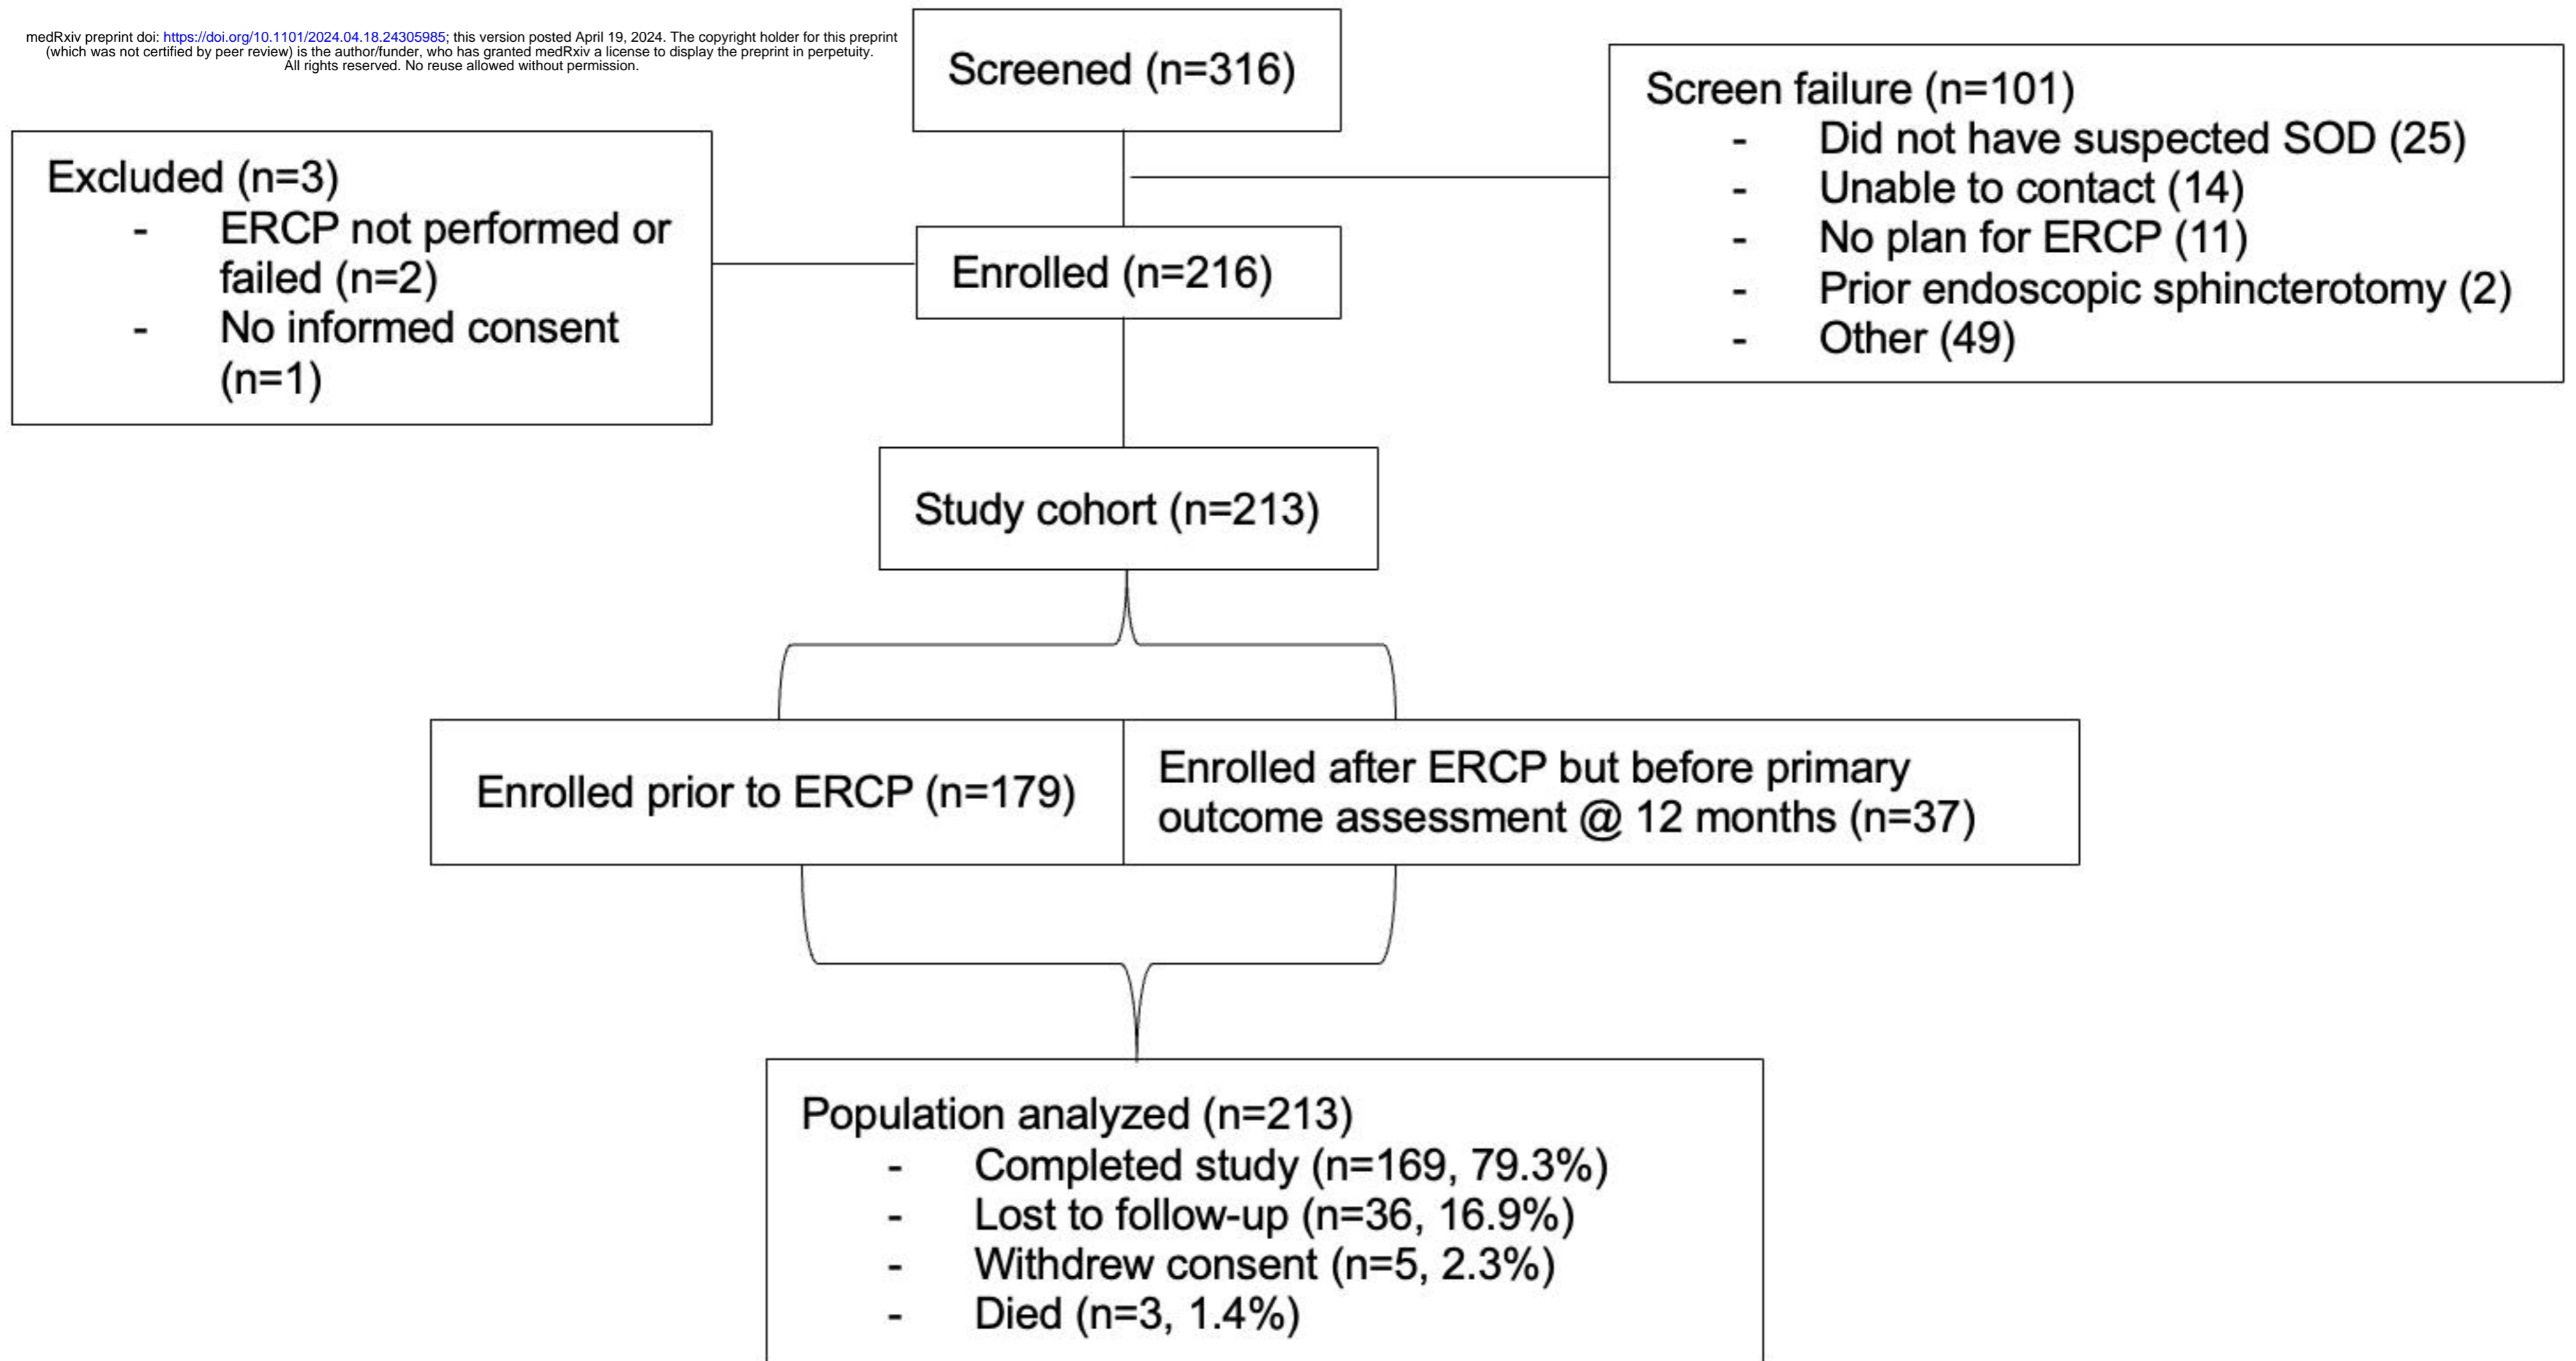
medRxiv preprint doi: https://doi.org/10.1101/2024.04.18.24305985; this version posted April 19, 2024. The copyright holder for this preprint (which was not certified by peer review) is the author/funder, who has granted medRxiv a license to display the preprint in perpetuity. All rights reserved. No reuse allowed without permission.

Screened (n=316)

Screen failure (n=101)
- Did not have suspected SOD (25)
- Unable to contact (14)
- No plan for ERCP (11)
- Prior endoscopic sphincterotomy (2)
- Other (49)

Excluded (n=3)
- ERCP not performed or failed (n=2)
- No informed consent (n=1)

Enrolled (n=216)

Study cohort (n=213)

Enrolled prior to ERCP (n=179)

Enrolled after ERCP but before primary outcome assessment @ 12 months (n=37)

Population analyzed (n=213)
- Completed study (n=169, 79.3%)
- Lost to follow-up (n=36, 16.9%)
- Withdrew consent (n=5, 2.3%)
- Died (n=3, 1.4%)